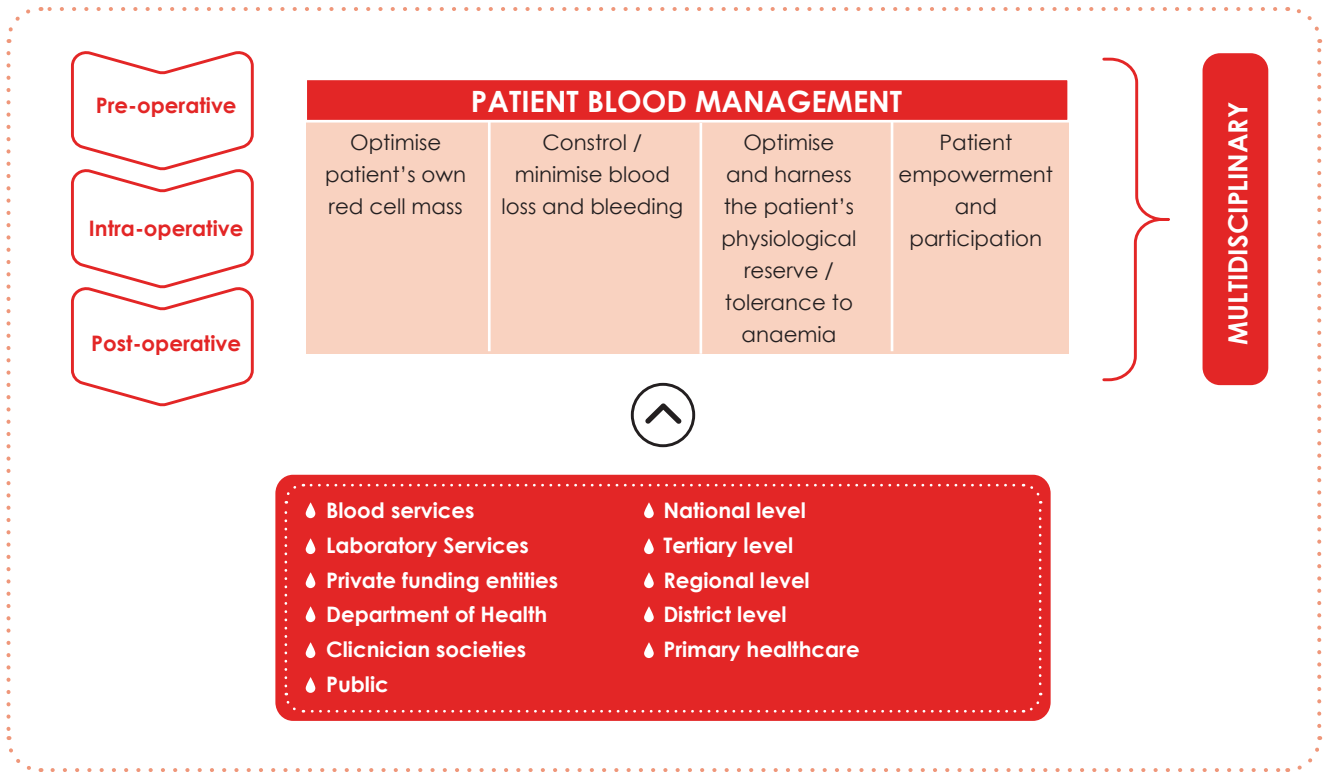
Pre-operative

Intra-operative

Post-operative

PATIENT BLOOD MANAGEMENT

| Optimise patient's own red cell mass | Control / minimise blood loss and bleeding | Optimise and harness the patient's physiological reserve / tolerance to anaemia | Patient empowerment and participation |
|---|---|---|---|

MULTIDISCIPLINARY

Blood services
Laboratory Services
Private funding entities
Department of Health
Clicnician societies
Public

National level
Tertiary level
Regional level
District level
Primary healthcare